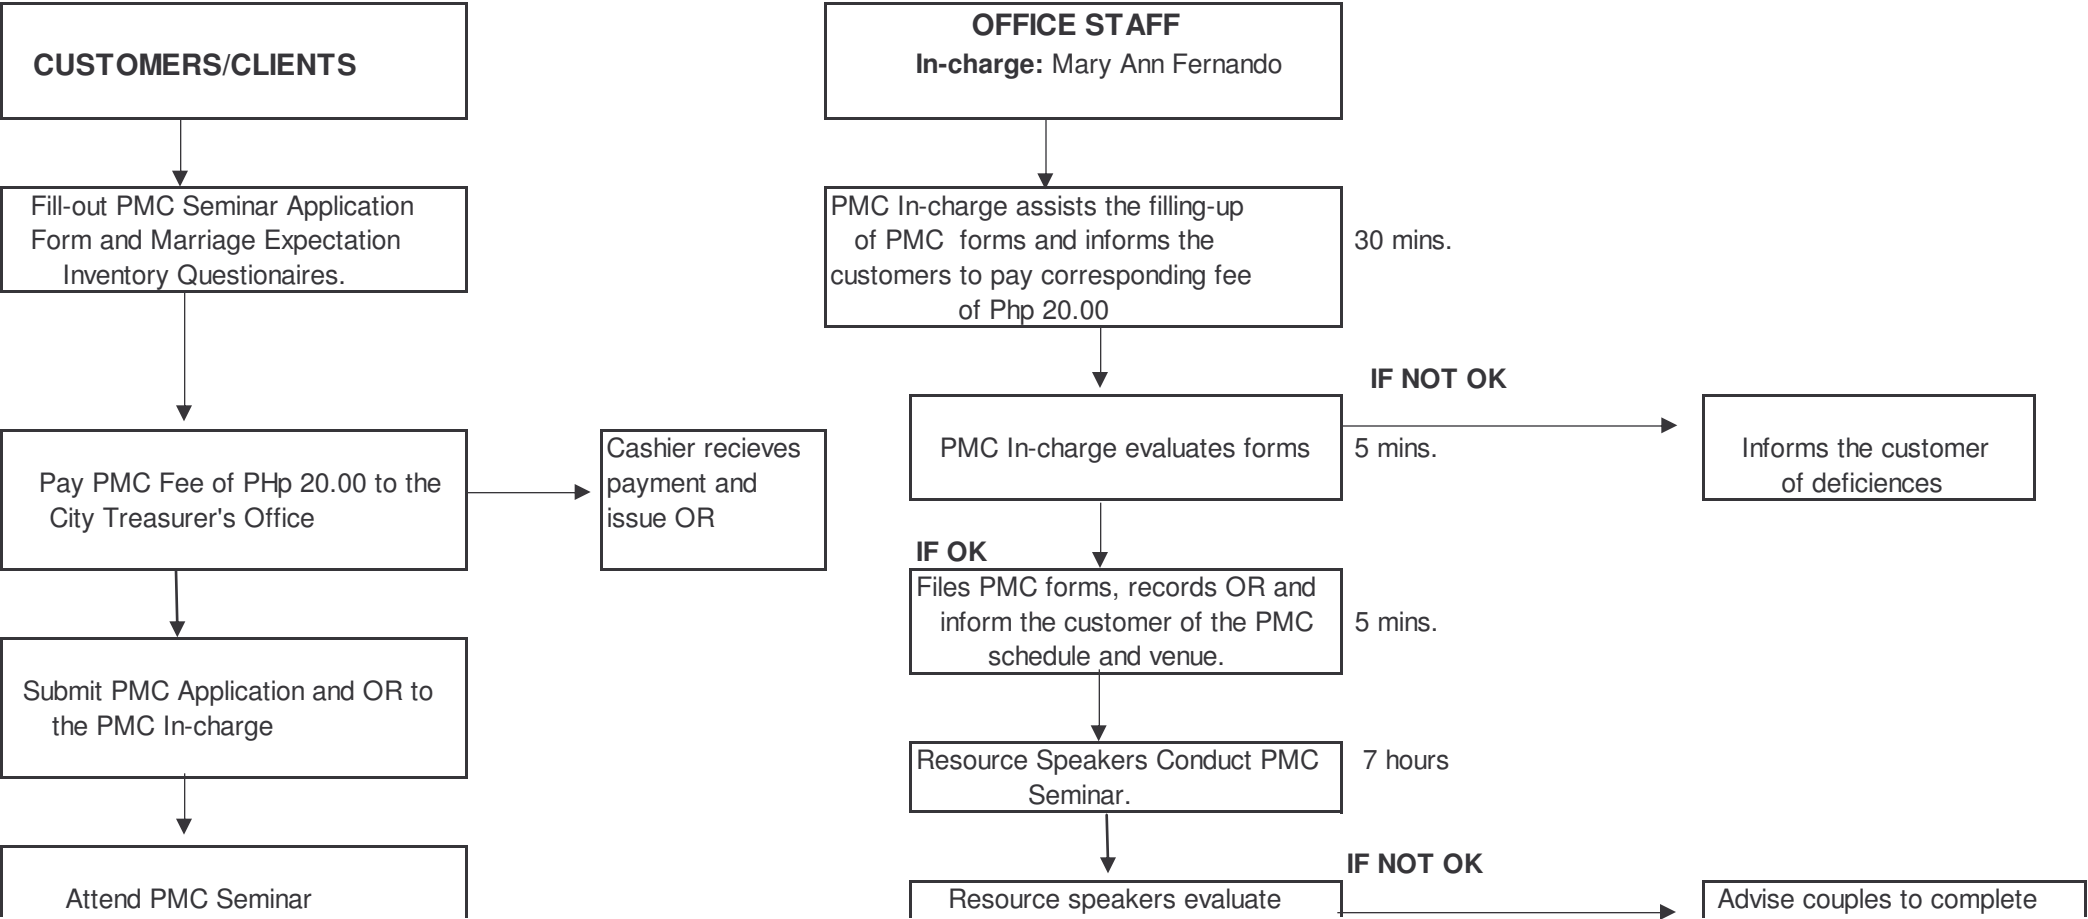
CUSTOMERS/CLIENTS

Fill-out PMC Seminar Application Form and Marriage Expectation Inventory Questionaires.

Pay PMC Fee of PHp 20.00 to the City Treasurer's Office

Cashier recieves payment and issue OR

Submit PMC Application and OR to the PMC In-charge

Attend PMC Seminar

OFFICE STAFF
In-charge: Mary Ann Fernando

PMC In-charge assists the filling-up of PMC forms and informs the customers to pay corresponding fee of Php 20.00

30 mins.

IF NOT OK

PMC In-charge evaluates forms

5 mins.

Informs the customer of deficiences

IF OK

Files PMC forms, records OR and inform the customer of the PMC schedule and venue.

5 mins.

Resource Speakers Conduct PMC Seminar.

7 hours

IF NOT OK

Resource speakers evaluate

Advise couples to complete